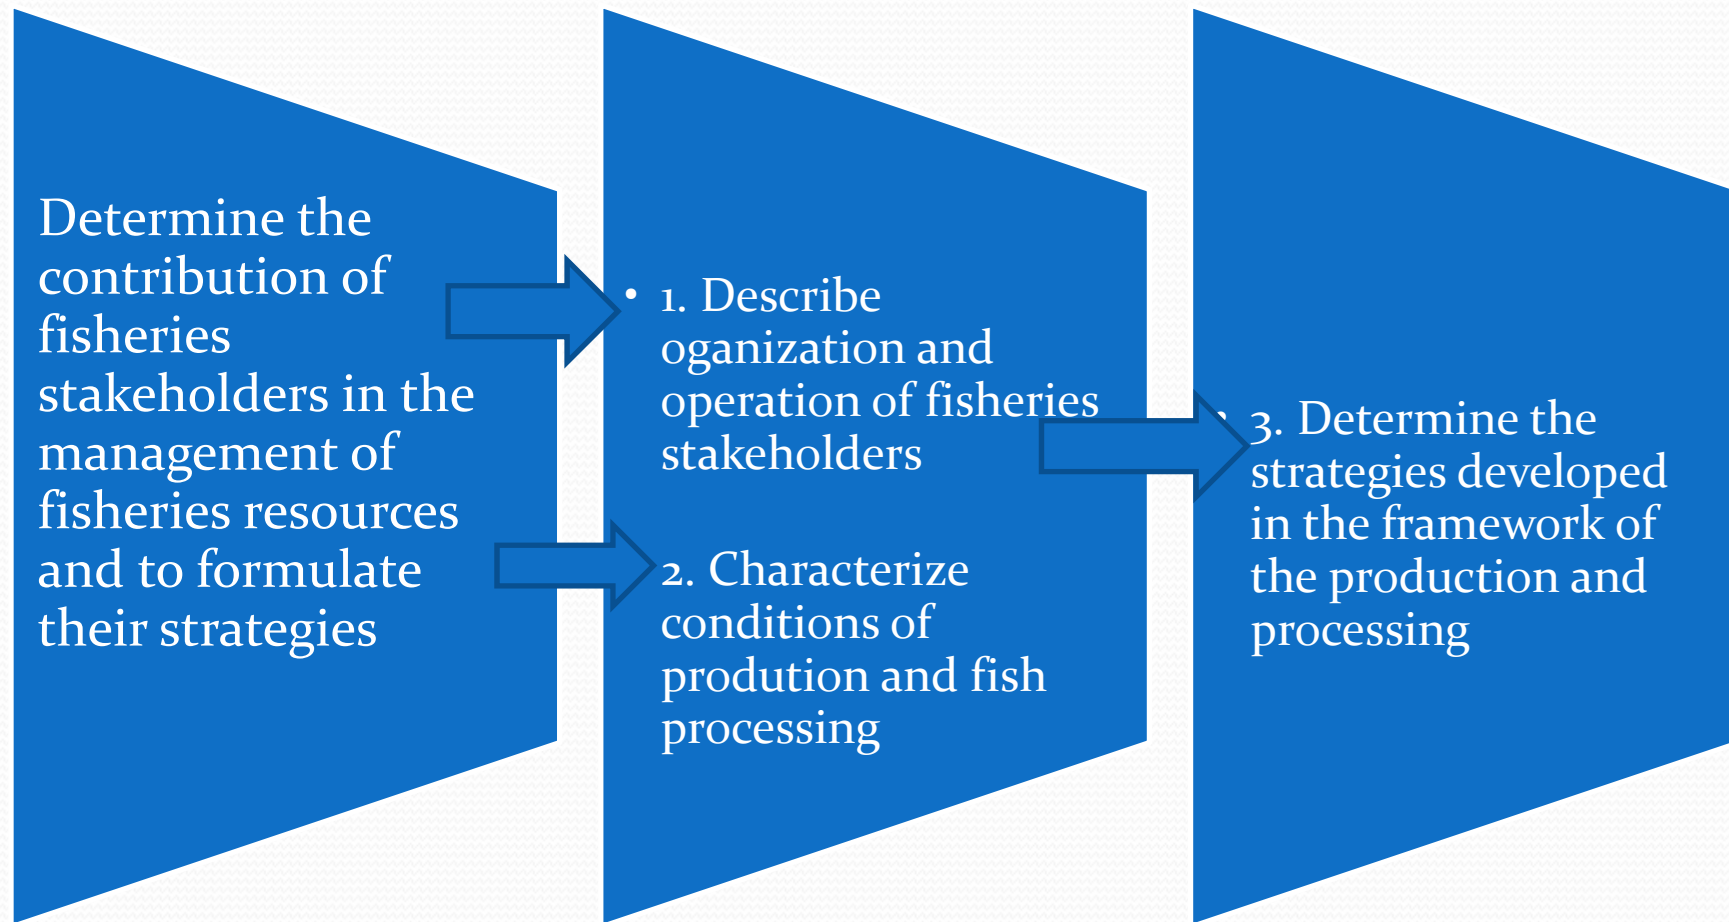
Determine the contribution of fisheries stakeholders in the management of fisheries resources and to formulate their strategies

• 1. Describe oganization and operation of fisheries stakeholders

2. Characterize conditions of prodution and fish processing

• 3. Determine the strategies developed in the framework of the production and processing